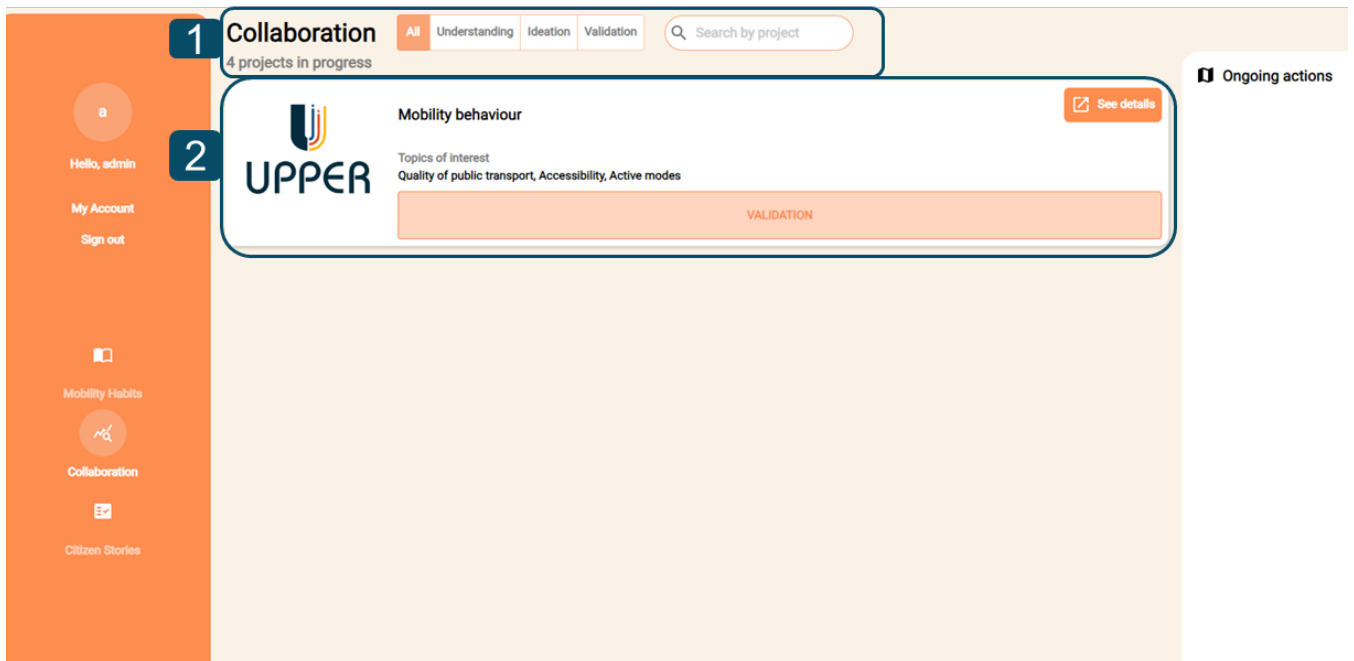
a

Hello, admin

My Account

Sign out

Mobility Habits

Collaboration

Citizen Stories

1

Collaboration

4 projects in progress

All Understanding Ideation Validation

Search by project

2

UPPER

Mobility behaviour

See details

Topics of interest

Quality of public transport, Accessibility, Active modes

VALIDATION

Ongoing actions